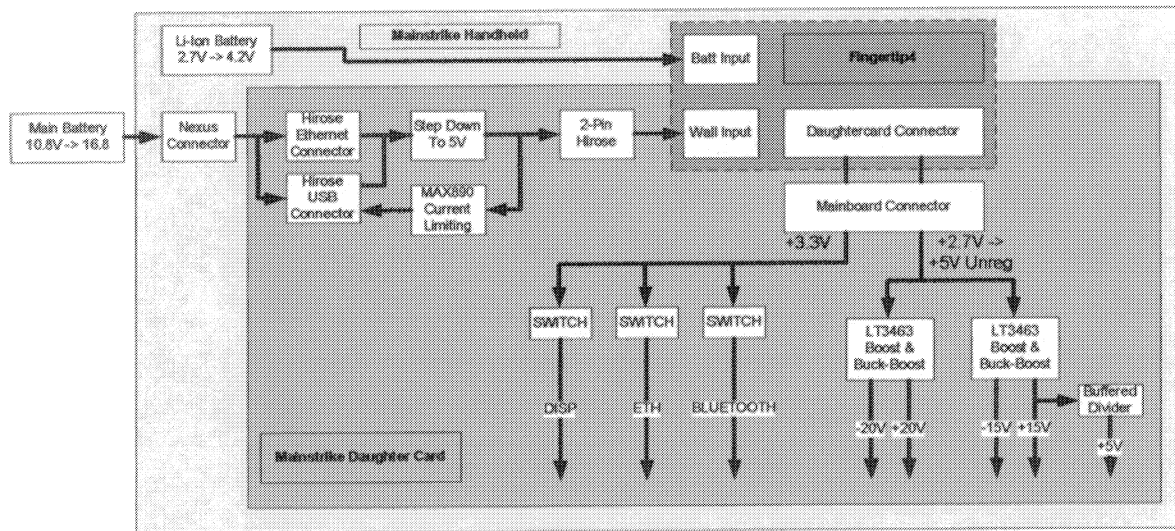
Li-Ion Battery 2.7V -> 4.2V

Mainstrike Handheld

Batt Input

Fingertip4

Main Battery 10.8V -> 16.8

Nexus Connector

Hirose Ethernet Connector

Step Down To 5V

2-Pin Hirose

Wall Input

Daughtercard Connector

Hirose USB Connector

MAX890 Current Limiting

Mainboard Connector

+3.3V

+2.7V -> +5V Unreg

SWITCH

SWITCH

SWITCH

LT3463 Boost & Buck-Boost

LT3463 Boost & Buck-Boost

DISP

ETH

BLUETOOTH

Buffered Divider

-20V

+20V

-15V

+15V

+5V

Mainstrike Daughter Card